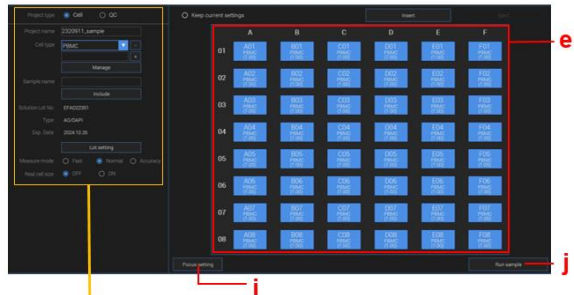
Project type Cell QC

Project name 2320911_sample

Cell type PBMC

Manage

Sample name

Include

Solution Lot No. EF4D22001

Type AO/DAPI

Exp. Date 2024.10.26

Lot setting

Measure mode Fast Normal Accuracy

Real cell size OFF ON

Keep current settings

Insert

|  | A | B | C | D | E | F |
|---|---|---|---|---|---|---|
| 01 | A01 PBMC | B01 PBMC | C01 PBMC | D01 PBMC | E01 PBMC | F01 PBMC |
| 02 | A02 PBMC | B02 PBMC | C02 PBMC | D02 PBMC | E02 PBMC | F02 PBMC |
| 03 | A03 PBMC | B03 PBMC | C03 PBMC | D03 PBMC | E03 PBMC | F03 PBMC |
| 04 | A04 PBMC | B04 PBMC | C04 PBMC | D04 PBMC | E04 PBMC | F04 PBMC |
| 05 | A05 PBMC | B05 PBMC | C05 PBMC | D05 PBMC | E05 PBMC | F05 PBMC |
| 06 | A06 PBMC | B06 PBMC | C06 PBMC | D06 PBMC | E06 PBMC | F06 PBMC |
| 07 | A07 PBMC | B07 PBMC | C07 PBMC | D07 PBMC | E07 PBMC | F07 PBMC |
| 08 | A08 PBMC | B08 PBMC | C08 PBMC | D08 PBMC | E08 PBMC | F08 PBMC |

e

Focus setting

i

Run sample

j